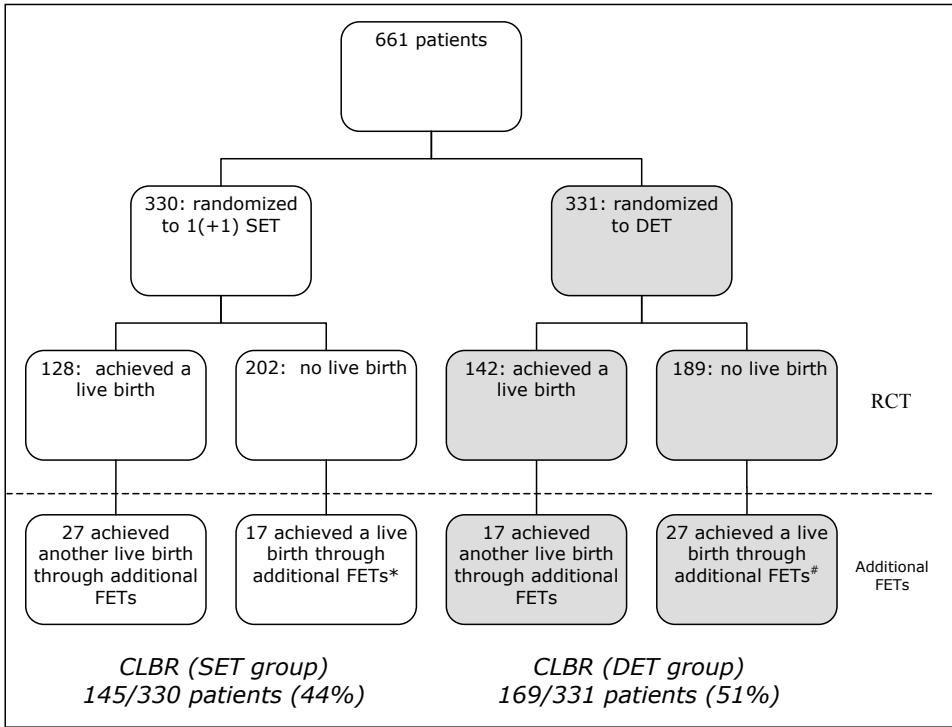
661 patients

330: randomized to 1(+1) SET

331: randomized to DET

128: achieved a live birth

202: no live birth

142: achieved a live birth

189: no live birth

RCT

27 achieved another live birth through additional FETs

17 achieved a live birth through additional FETs*

17 achieved another live birth through additional FETs

27 achieved a live birth through additional FETs$^{\#}$

Additional FETs

*CLBR (SET group)*
*145/330 patients (44%)*

*CLBR (DET group)*
*169/331 patients (51%)*